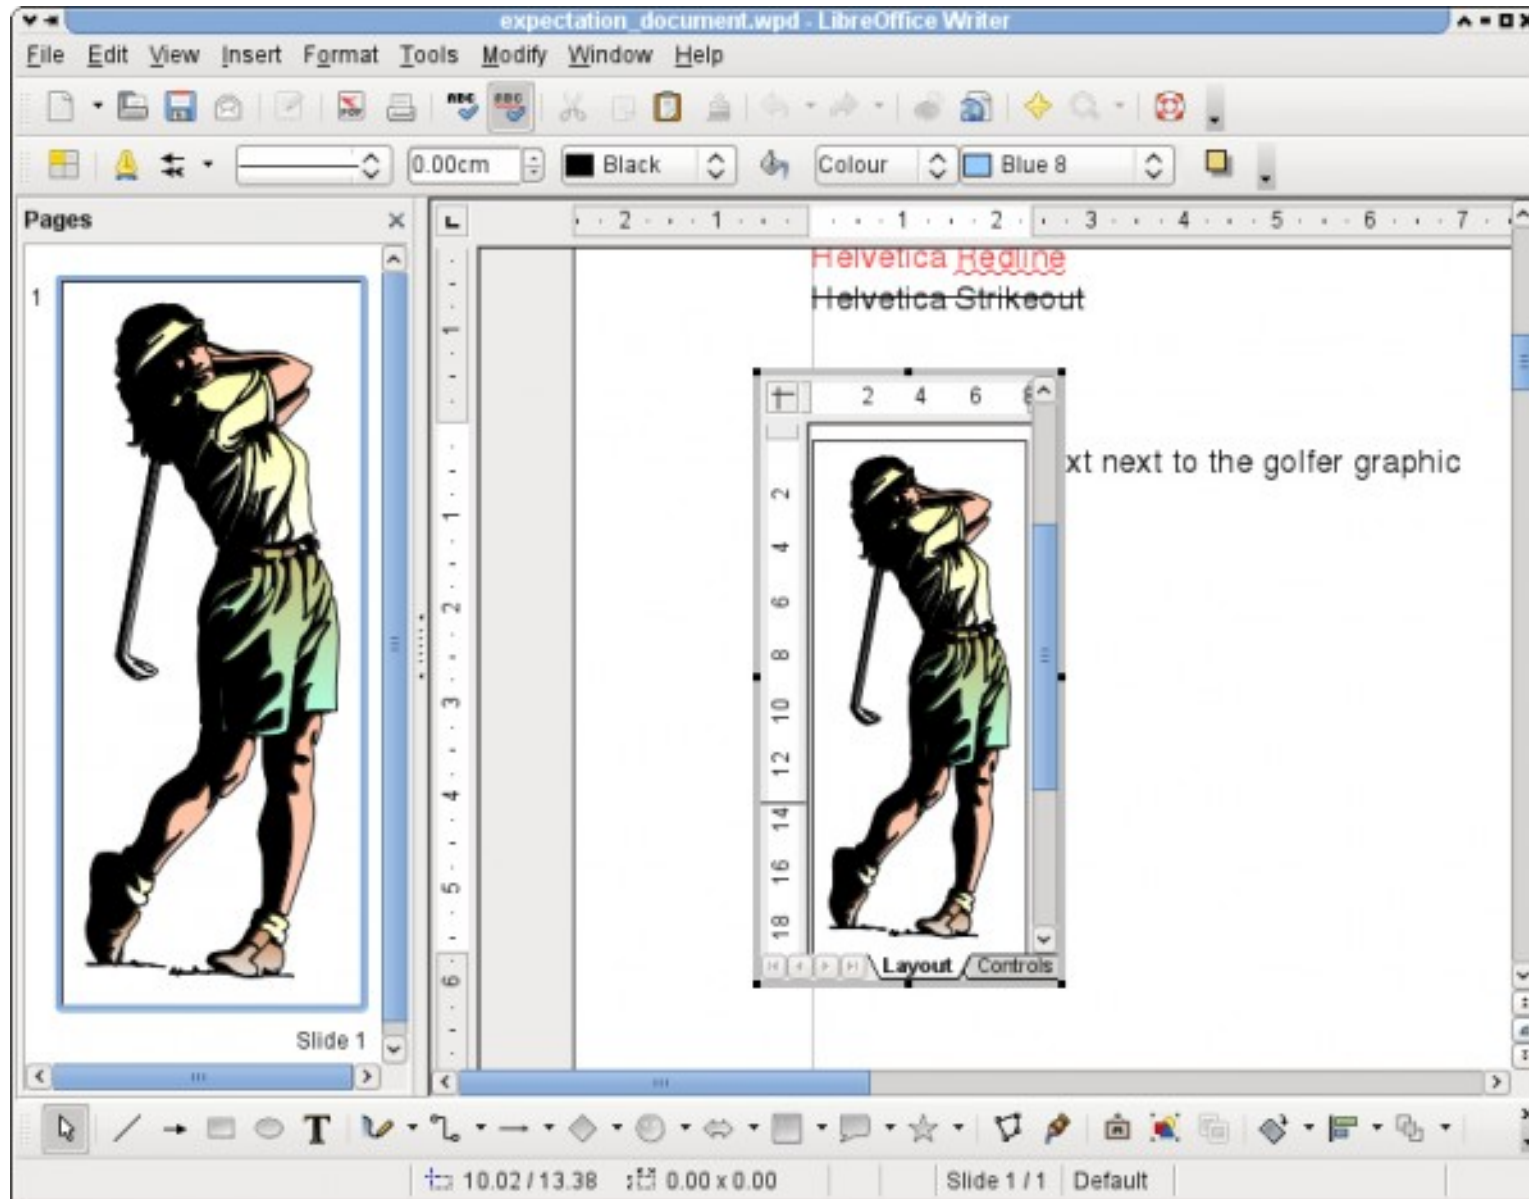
expectation_document.wpd - LibreOffice Writer

File Edit View Insert Format Tools Modify Window Help

0.00cm Black Colour Blue 8

Pages

1

Slide 1

2 1 1 2 3 4 5 6 7

Helvetica Redline
Helvetica Strikeout

2 4 6

xt next to the golfer graphic

2 4 6 8 10 12 14 16 18

Layout Controls

1 2 3 4 5 6

10.02 / 13.38 0.00 x 0.00 Slide 1 / 1 Default